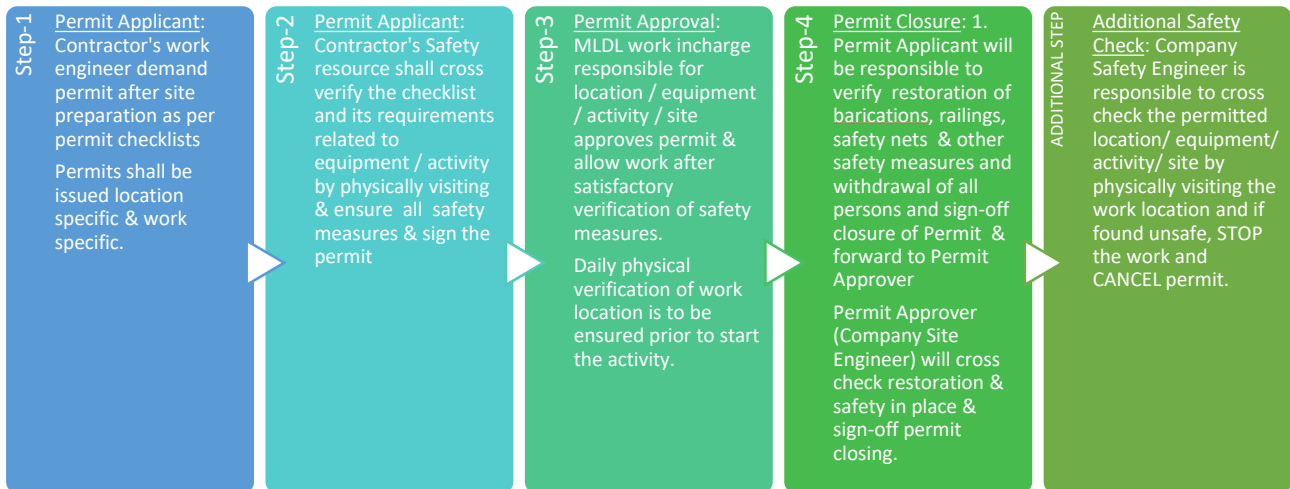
Step-1

Permit Applicant: Contractor's work engineer demand permit after site preparation as per permit checklists

Permits shall be issued location specific & work specific.

Step-2

Permit Applicant: Contractor's Safety resource shall cross verify the checklist and its requirements related to equipment / activity by physically visiting & ensure all safety measures & sign the permit

Step-3

Permit Approval: MLDL work incharge responsible for location / equipment / activity / site approves permit & allow work after satisfactory verification of safety measures.

Daily physical verification of work location is to be ensured prior to start the activity.

Step-4

Permit Closure: 1. Permit Applicant will be responsible to verify restoration of barications, railings, safety nets & other safety measures and withdrawal of all persons and sign-off closure of Permit & forward to Permit Approver

Permit Approver (Company Site Engineer) will cross check restoration & safety in place & sign-off permit closing.

ADDITIONAL STEP

Additional Safety Check: Company Safety Engineer is responsible to cross check the permitted location/ equipment/ activity/ site by physically visiting the work location and if found unsafe, STOP the work and CANCEL permit.